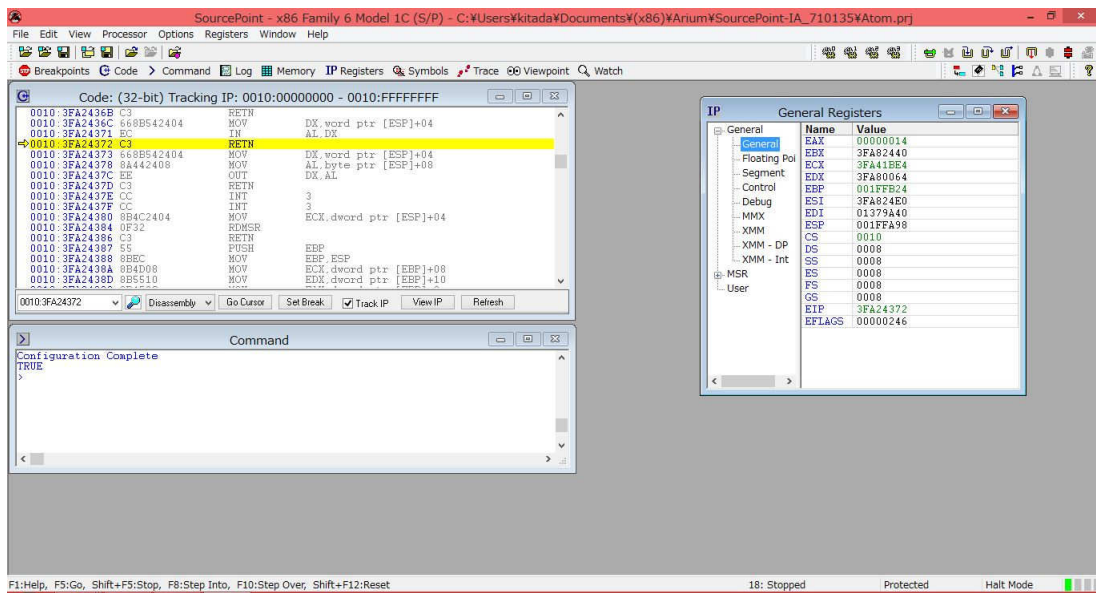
SourcePoint - x86 Family 6 Model 1C (S/P) - C:¥Users¥kitada¥Documents¥(x86)¥Arium¥SourcePoint-IA_710135¥Atom.prj

File Edit View Processor Options Registers Window Help

Breakpoints Code Command Log Memory Registers Symbols Trace Viewpoint Watch

Code: (32-bit) Tracking IP: 0010:00000000 - 0010:FFFFFFFF

| | | | |
|---|---|---|---|
| 0010:3FA2436B | C3 | RETN | |
| 0010:3FA2436C | 668B542404 | MOV | DX,word ptr [ESP]+04 |
| 0010:3FA24371 | EC | IN | AL,DX |
| 0010:3FA24372 | C3 | RETN | |
| 0010:3FA24373 | 668B542404 | MOV | DX,word ptr [ESP]+04 |
| 0010:3FA24378 | 8A442408 | MOV | AL,byte ptr [ESP]+08 |
| 0010:3FA2437C | EE | OUT | DX,AL |
| 0010:3FA2437D | C3 | RETN | |
| 0010:3FA2437E | CC | INT | 3 |
| 0010:3FA2437F | CC | INT | 3 |
| 0010:3FA24380 | 8B4C2404 | MOV | ECX,dword ptr [ESP]+04 |
| 0010:3FA24384 | 0F32 | RDMSR | |
| 0010:3FA24386 | C3 | RETN | |
| 0010:3FA24387 | 55 | PUSH | EBP |
| 0010:3FA24388 | 8BEC | MOV | EBP,ESP |
| 0010:3FA2438A | 8B4D08 | MOV | ECX,dword ptr [EBP]+08 |
| 0010:3FA2438D | 8B5510 | MOV | EDX,dword ptr [EBP]+10 |

0010:3FA24372 Disassembly Go Cursor Set Break Track IP View IP Refresh

Command

Configuration Complete
TRUE
>

IP General Registers

General
General
Floating Poi
Segment
Control
Debug
MMX
XMM
XMM - DP
XMM - Int
MSR
User

| Name | Value |
|---|---|
| EAX | 00000014 |
| EBX | 3FA82440 |
| ECX | 3FA41BE4 |
| EDX | 3FA80064 |
| EBP | 001FFB24 |
| ESI | 3FA824E0 |
| EDI | 01379A40 |
| ESP | 001FFA98 |
| CS | 0010 |
| DS | 0008 |
| SS | 0008 |
| ES | 0008 |
| FS | 0008 |
| GS | 0008 |
| EIP | 3FA24372 |
| EFLAGS | 00000246 |

F1:Help, F5:Go, Shift+F5:Stop, F8:Step Into, F10:Step Over, Shift+F12:Reset 18: Stopped Protected Halt Mode